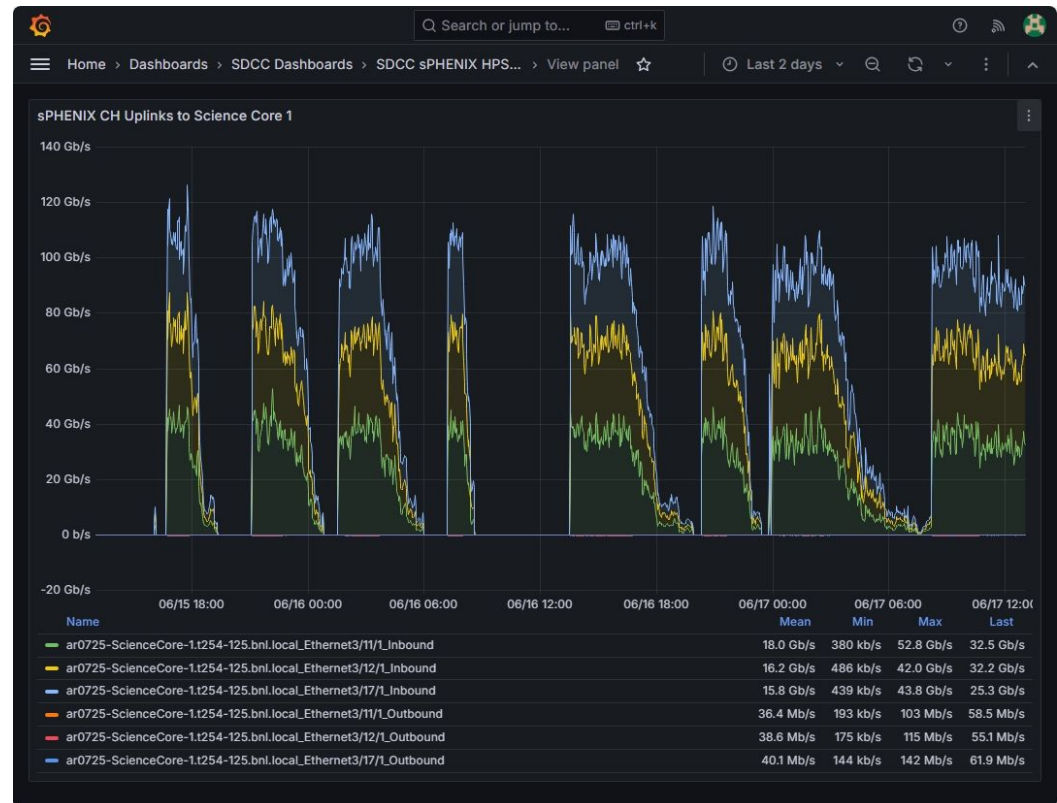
Search or jump to... ctrl+k

Home › Dashboards › SDCC Dashboards › SDCC sPHENIX HPS... › View panel

Last 2 days

sPHENIX CH Uplinks to Science Core 1

140 Gb/s
120 Gb/s
100 Gb/s
80 Gb/s
60 Gb/s
40 Gb/s
20 Gb/s
0 b/s
-20 Gb/s

06/15 18:00 06/16 00:00 06/16 06:00 06/16 12:00 06/16 18:00 06/17 00:00 06/17 06:00 06/17 12:00

| Name | Mean | Min | Max | Last |
|---|---|---|---|---|
| ar0725-ScienceCore-1.t254-125.bnl.local_Ethernet3/11/1_Inbound | 18.0 Gb/s | 380 kb/s | 52.8 Gb/s | 32.5 Gb/s |
| ar0725-ScienceCore-1.t254-125.bnl.local_Ethernet3/12/1_Inbound | 16.2 Gb/s | 486 kb/s | 42.0 Gb/s | 32.2 Gb/s |
| ar0725-ScienceCore-1.t254-125.bnl.local_Ethernet3/17/1_Inbound | 15.8 Gb/s | 439 kb/s | 43.8 Gb/s | 25.3 Gb/s |
| ar0725-ScienceCore-1.t254-125.bnl.local_Ethernet3/11/1_Outbound | 36.4 Mb/s | 193 kb/s | 103 Mb/s | 58.5 Mb/s |
| ar0725-ScienceCore-1.t254-125.bnl.local_Ethernet3/12/1_Outbound | 38.6 Mb/s | 175 kb/s | 115 Mb/s | 55.1 Mb/s |
| ar0725-ScienceCore-1.t254-125.bnl.local_Ethernet3/17/1_Outbound | 40.1 Mb/s | 144 kb/s | 142 Mb/s | 61.9 Mb/s |